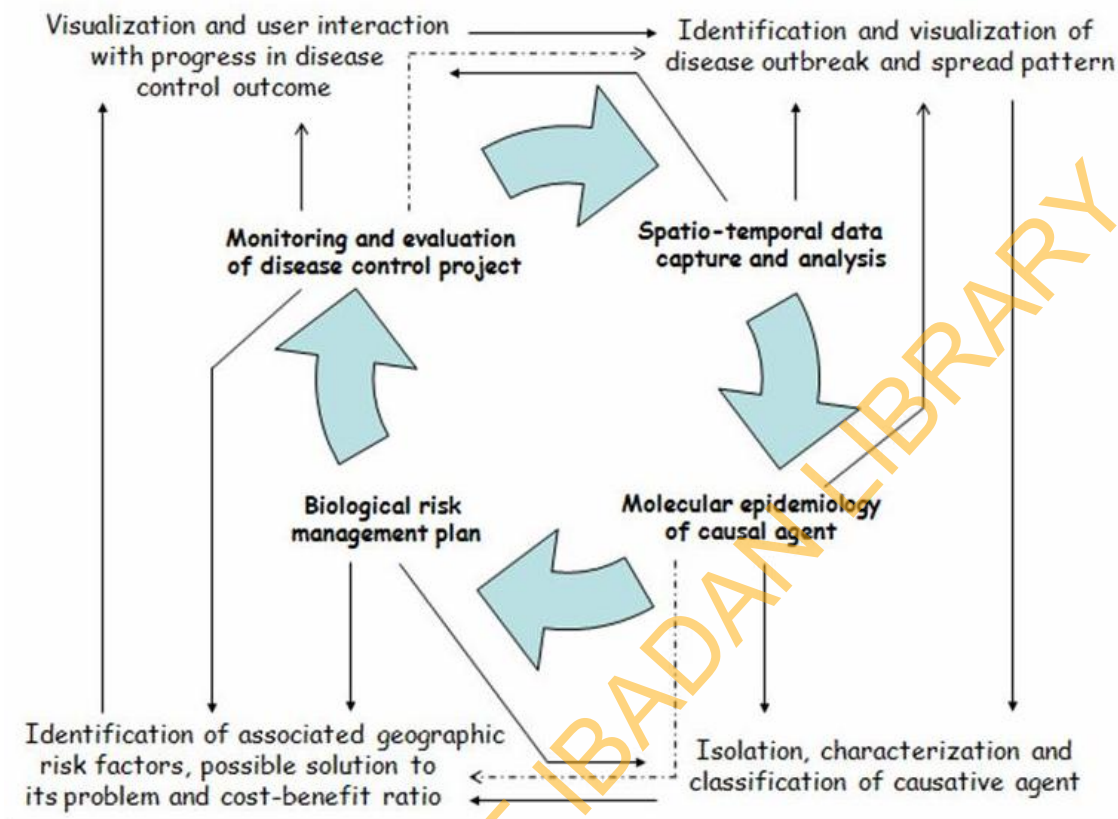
Visualization and user interaction with progress in disease control outcome

Identification and visualization of disease outbreak and spread pattern

Monitoring and evaluation of disease control project

Spatio-temporal data capture and analysis

Biological risk management plan

Molecular epidemiology of causal agent

Identification of associated geographic risk factors, possible solution to its problem and cost-benefit ratio

Isolation, characterization and classification of causative agent

IBADAN LIBRARY